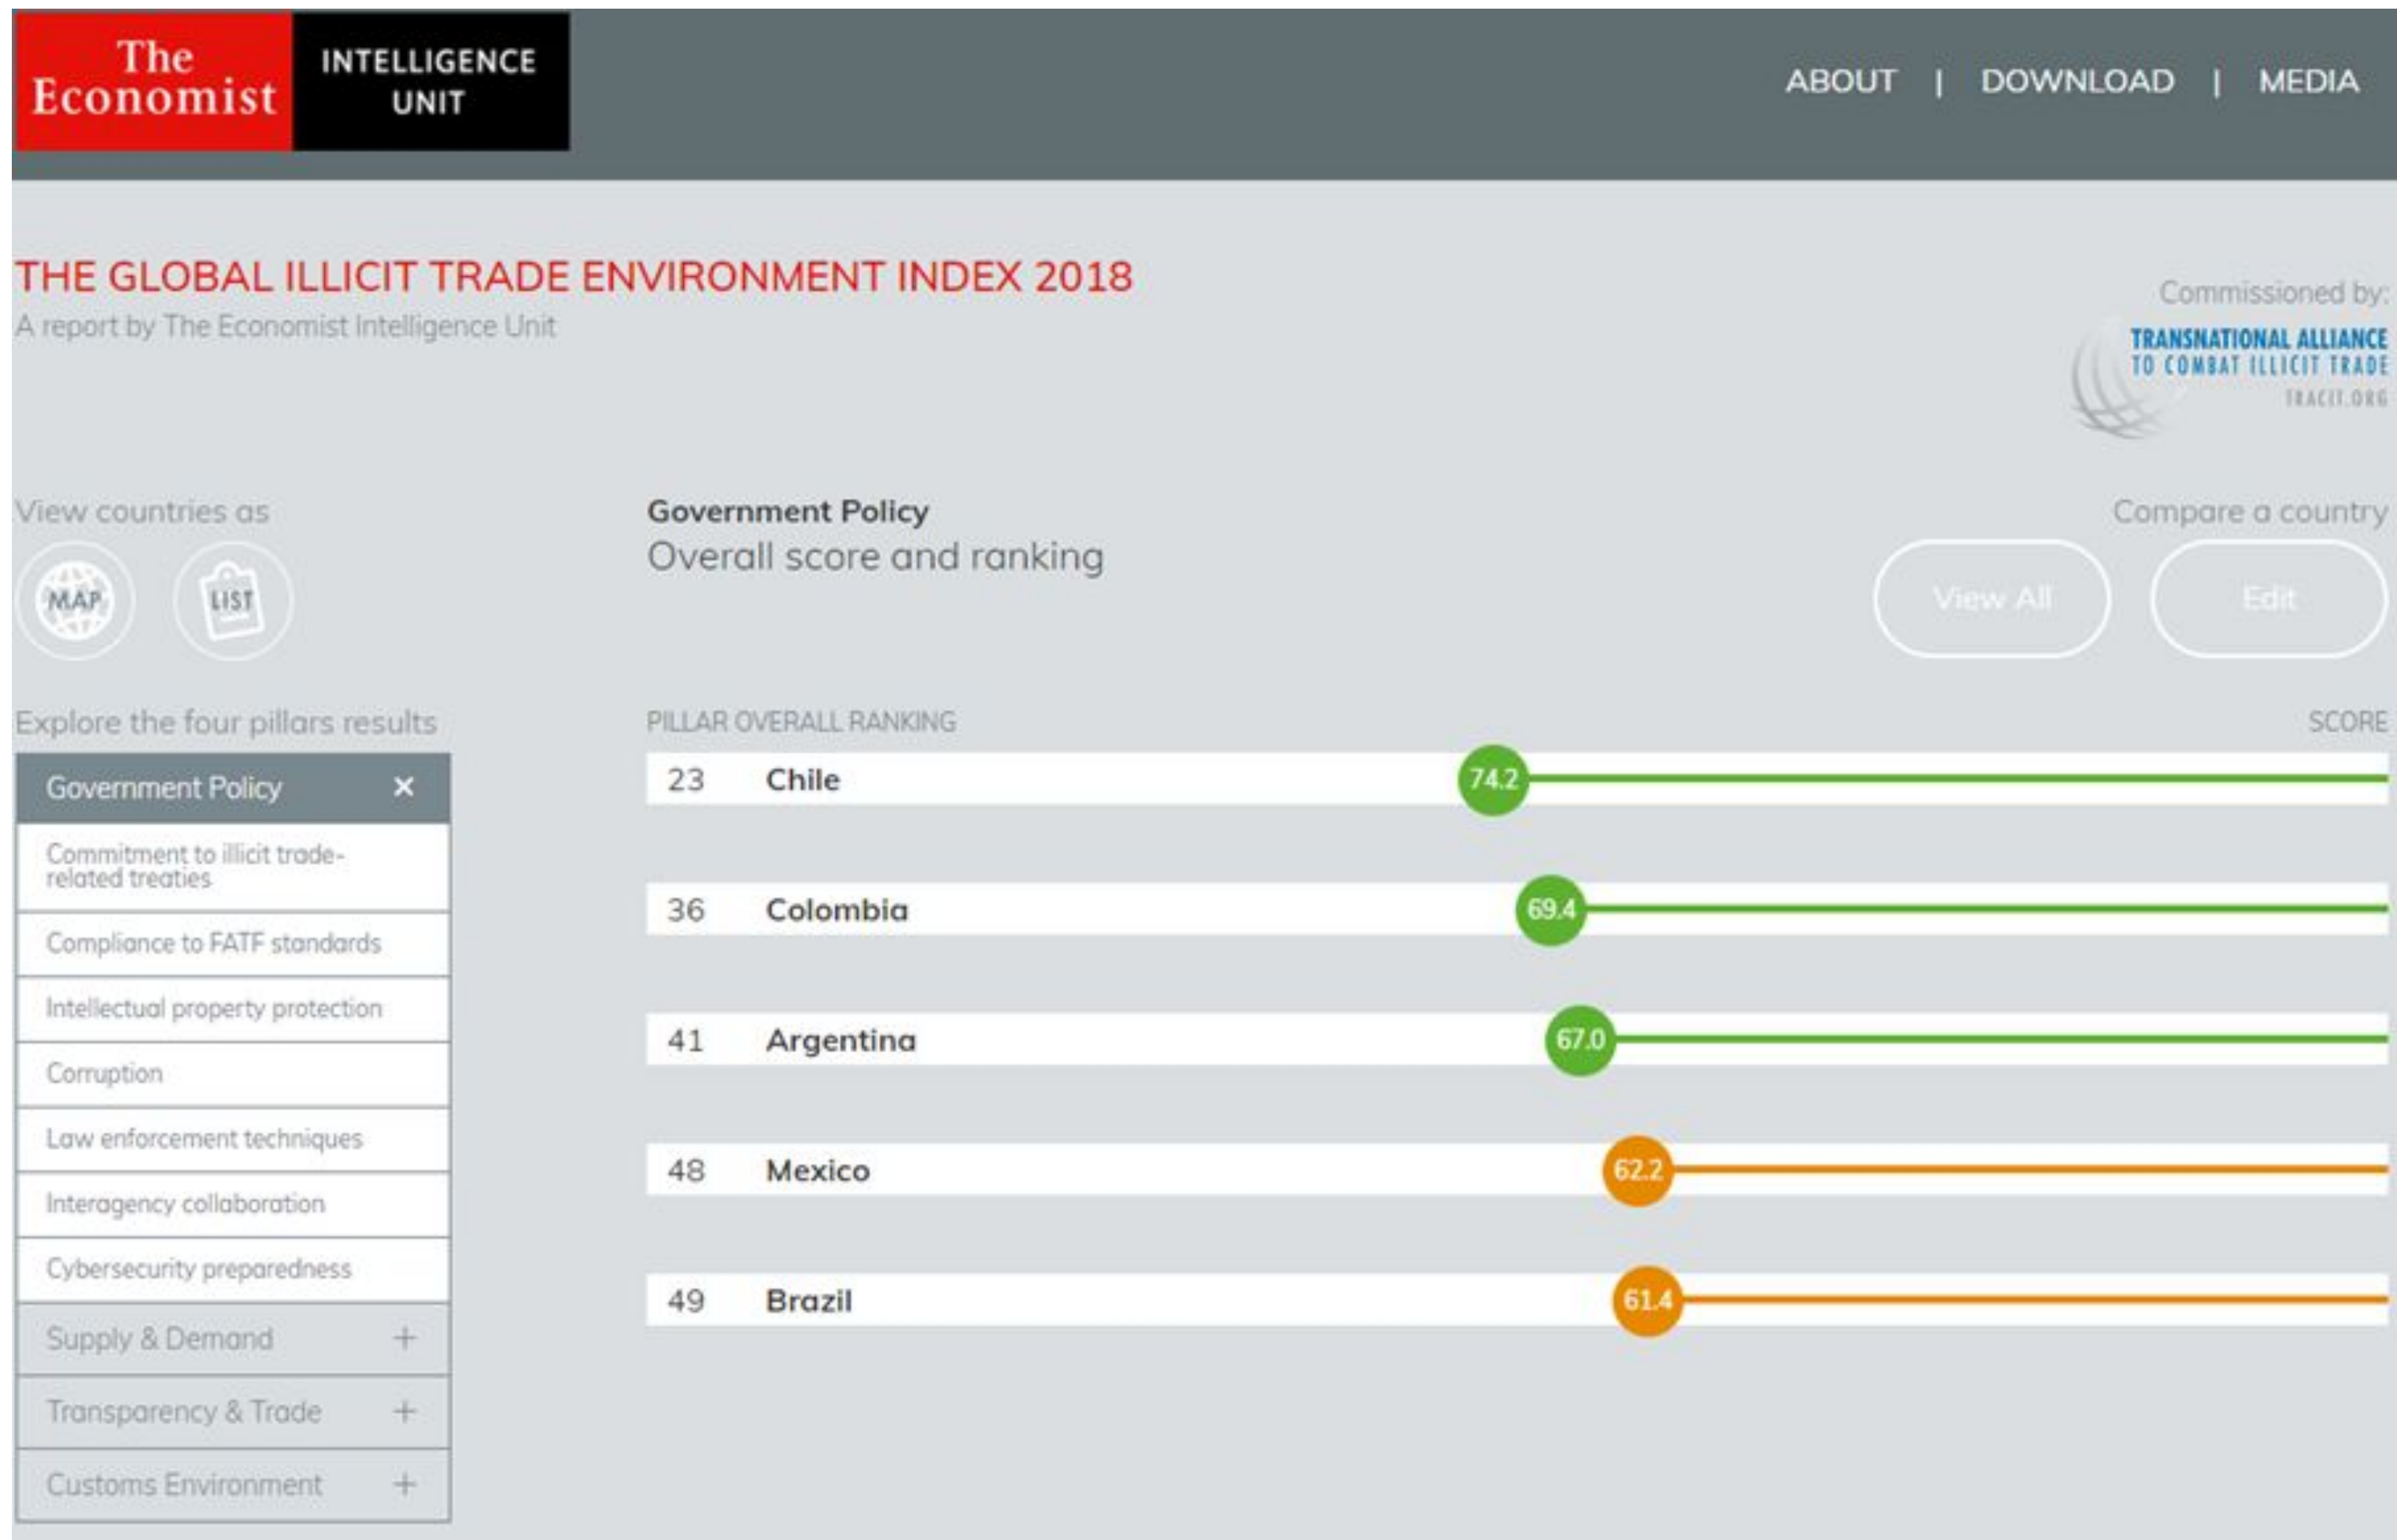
The Economist INTELLIGENCE UNIT

ABOUT | DOWNLOAD | MEDIA

THE GLOBAL ILLICIT TRADE ENVIRONMENT INDEX 2018
A report by The Economist Intelligence Unit

Commissioned by:
TRANSNATIONAL ALLIANCE TO COMBAT ILLICIT TRADE
TRACIT.ORG

View countries as
MAP
LIST

Government Policy
Overall score and ranking

Compare a country
View All
Edit

Explore the four pillars results

Government Policy ×
Commitment to illicit trade-related treaties
Compliance to FATF standards
Intellectual property protection
Corruption
Law enforcement techniques
Interagency collaboration
Cybersecurity preparedness
Supply & Demand +
Transparency & Trade +
Customs Environment +

PILLAR OVERALL RANKING SCORE

| | | |
|---|---|---|
| 23 | Chile | 74.2 |
| 36 | Colombia | 69.4 |
| 41 | Argentina | 67.0 |
| 48 | Mexico | 62.2 |
| 49 | Brazil | 61.4 |